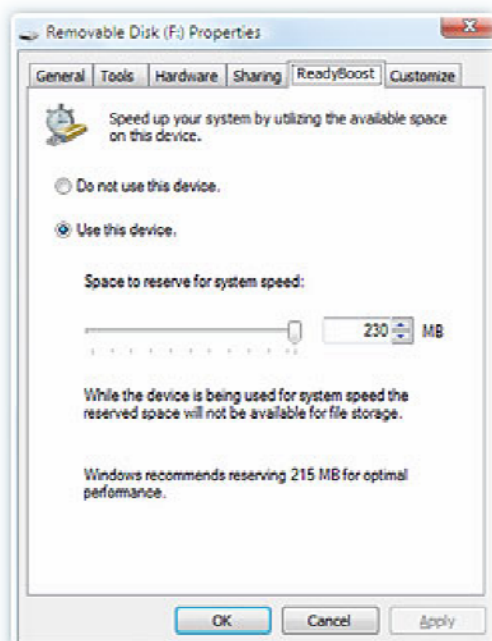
Removable Disk (F:) Properties

General | Tools | Hardware | Sharing | ReadyBoost | Customize

Speed up your system by utilizing the available space on this device.

Do not use this device.

Use this device.

Space to reserve for system speed:

230 MB

While the device is being used for system speed the reserved space will not be available for file storage.

Windows recommends reserving 215 MB for optimal performance.

OK | Cancel | Apply